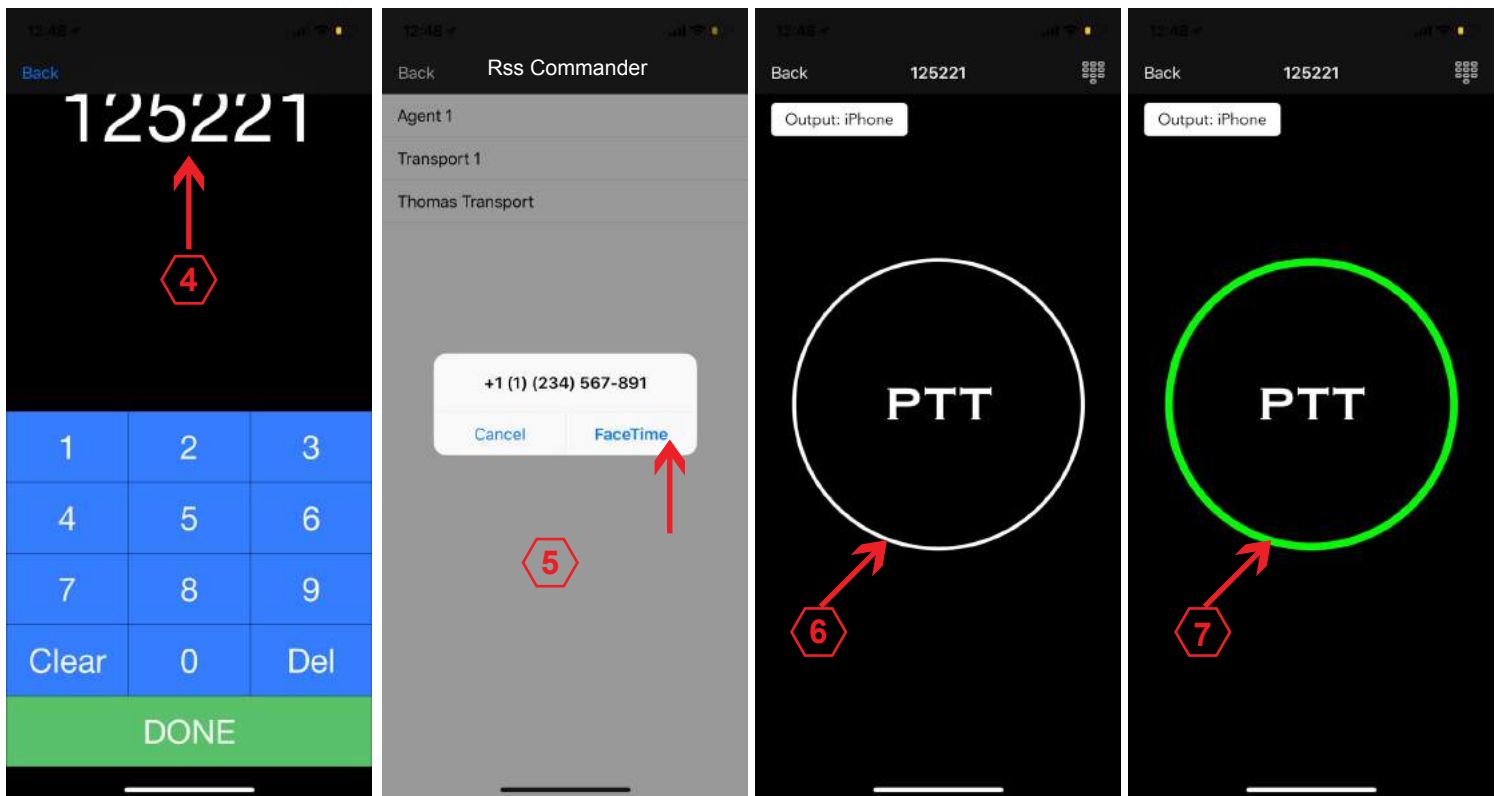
12:46

Back

125221

4

| 1 | 2 | 3 |
|---|---|---|
| 4 | 5 | 6 |
| 7 | 8 | 9 |
| Clear | 0 | Del |

DONE

12:46

Back Rss Commander

Agent 1

Transport 1

Thomas Transport

+1 (1) (234) 567-891

Cancel FaceTime

5

12:46

Back 125221

Output: iPhone

PTT

6

12:46

Back 125221

Output: iPhone

PTT

7